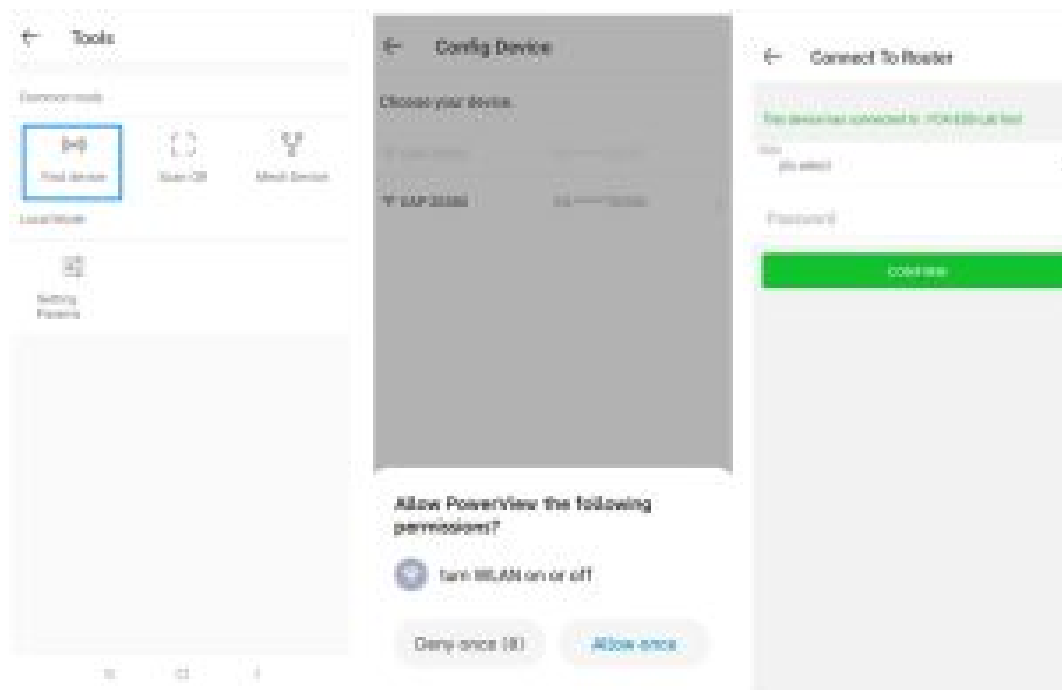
← Tools

Common mode

Find device

Scan QR

Mesh Device

Local Mode

Setting Params

← Config Device

Choose your device.

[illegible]

SAP 3338G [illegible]

Allow PowerView the following permissions?

turn WLAN on or off

Deny once (8)

Allow once

← Connect To Router

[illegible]

pls select

Password

continue